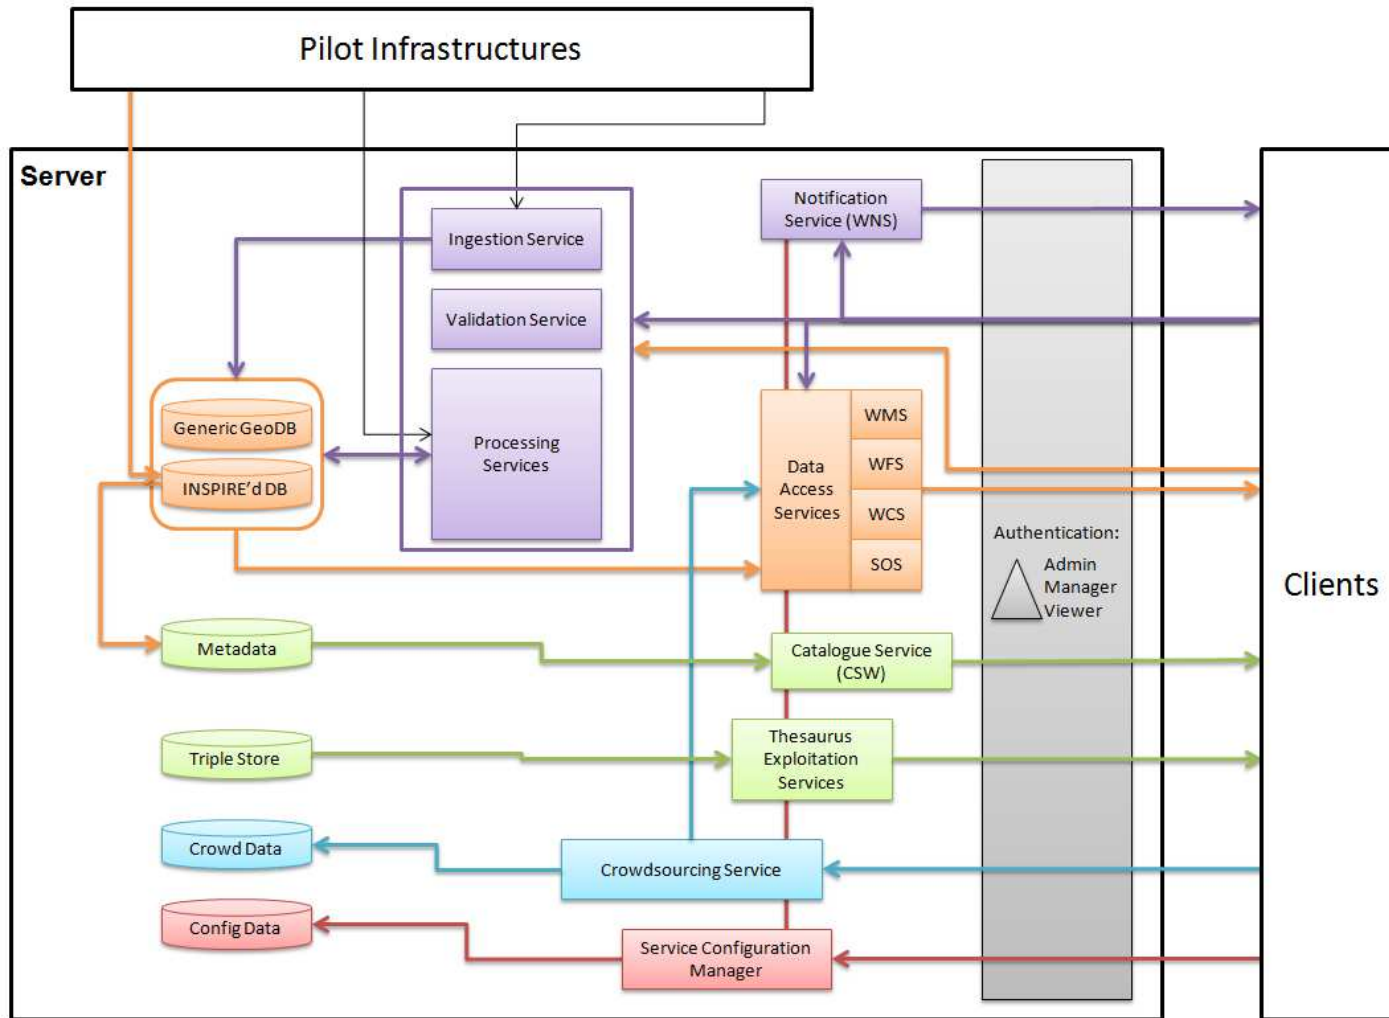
Pilot Infrastructures

Server

Ingestion Service

Validation Service

Processing Services

Generic GeoDB

INSPIRE'd DB

Notification Service (WNS)

Data Access Services

WMS

WFS

WCS

SOS

Authentication:

Admin
Manager
Viewer

Clients

Metadata

Catalogue Service (CSW)

Triple Store

Thesaurus Exploitation Services

Crowd Data

Crowdsourcing Service

Config Data

Service Configuration Manager